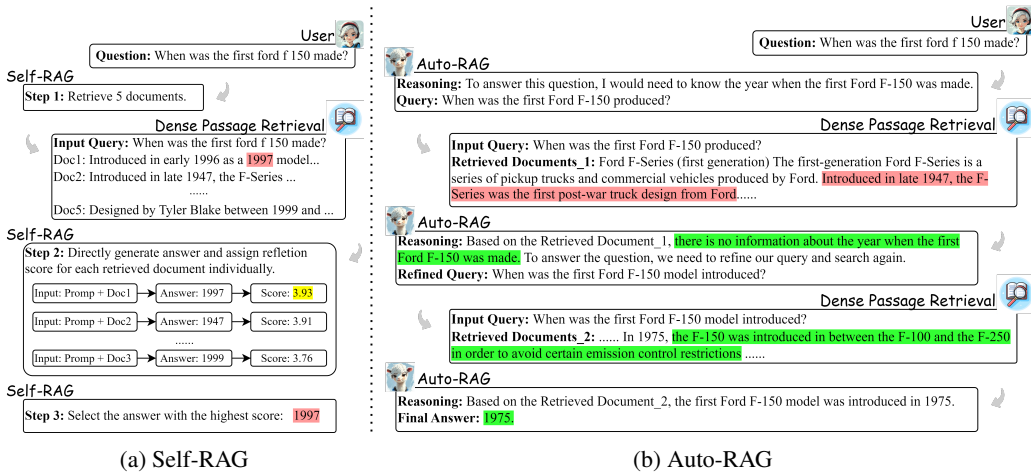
User

**Question:** When was the first ford f 150 made?

Self-RAG

**Step 1:** Retrieve 5 documents.

Dense Passage Retrieval

**Input Query:** When was the first ford f 150 made?
Doc1: Introduced in early 1996 as a 1997 model...
Doc2: Introduced in late 1947, the F-Series ...
......
Doc5: Designed by Tyler Blake between 1999 and ...

Self-RAG

**Step 2:** Directly generate answer and assign refletion score for each retrieved document individually.

| Input: Promp + Doc1 | Answer: 1997 | Score: 3.93 |
|---|---|---|
| Input: Promp + Doc2 | Answer: 1947 | Score: 3.91 |
| ...... | | |
| Input: Promp + Doc3 | Answer: 1999 | Score: 3.76 |

Self-RAG

**Step 3:** Select the answer with the highest score: 1997

(a) Self-RAG

User

**Question:** When was the first ford f 150 made?

Auto-RAG

**Reasoning:** To answer this question, I would need to know the year when the first Ford F-150 was made.
**Query:** When was the first Ford F-150 produced?

Dense Passage Retrieval

**Input Query:** When was the first Ford F-150 produced?
**Retrieved Documents_1:** Ford F-Series (first generation) The first-generation Ford F-Series is a series of pickup trucks and commercial vehicles produced by Ford. Introduced in late 1947, the F-Series was the first post-war truck design from Ford......

Auto-RAG

**Reasoning:** Based on the Retrieved Document_1, there is no information about the year when the first Ford F-150 was made. To answer the question, we need to refine our query and search again.
**Refined Query:** When was the first Ford F-150 model introduced?

Dense Passage Retrieval

**Input Query:** When was the first Ford F-150 model introduced?
**Retrieved Documents_2:** ...... In 1975, the F-150 was introduced in between the F-100 and the F-250 in order to avoid certain emission control restrictions ......

Auto-RAG

**Reasoning:** Based on the Retrieved Document_2, the first Ford F-150 model was introduced in 1975.
**Final Answer:** 1975.

(b) Auto-RAG